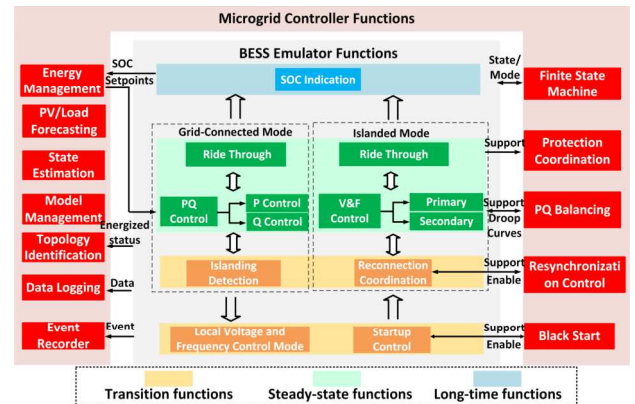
Microgrid Controller Functions

BESS Emulator Functions

Energy Management

PV/Load Forecasting

State Estimation

Model Management

Topology Identification

Data Logging

Event Recorder

SOC Setpoints

Energized status

Data

Event

SOC Indication

Grid-Connected Mode

Ride Through

PQ Control

P Control

Q Control

Islanding Detection

Islanded Mode

Ride Through

V&F Control

Primary

Secondary

Reconnection Coordination

Local Voltage and Frequency Control Mode

Startup Control

State/ Mode

Support

Support Droop Curves

Support Enable

Support Enable

Finite State Machine

Protection Coordination

PQ Balancing

Resynchronization Control

Black Start

Transition functions

Steady-state functions

Long-time functions